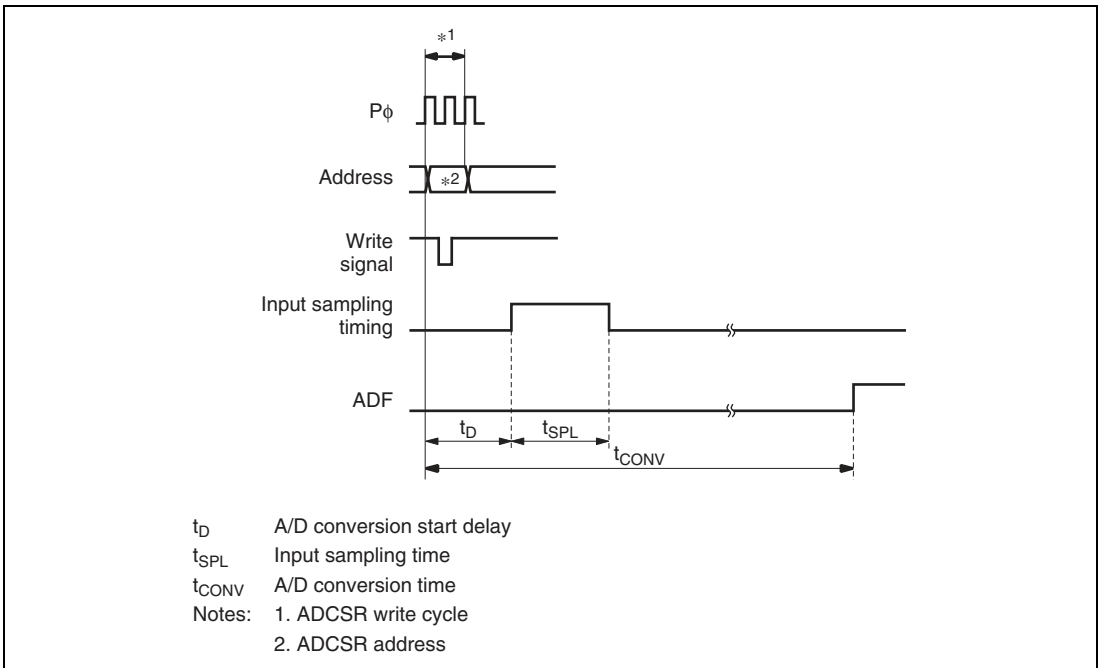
$*1$

Pϕ

Address $*2$

Write signal

Input sampling timing

ADF

$t_D$ $t_{SPL}$

$t_{CONV}$

$t_D$ A/D conversion start delay
$t_{SPL}$ Input sampling time
$t_{CONV}$ A/D conversion time
Notes: 1. ADCSR write cycle
2. ADCSR address